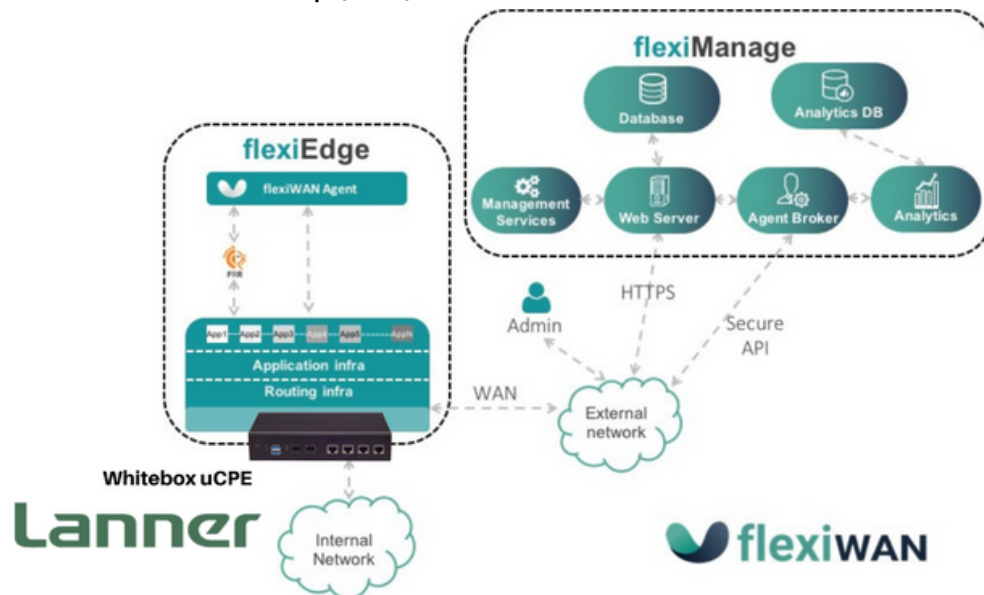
flexiManage

Database

Analytics DB

Management Services

Web Server

Agent Broker

Analytics

flexiEdge

flexiWAN Agent

FRR

App1 App2 App3 App4 App5 AppN

Application infra

Routing infra

Admin

HTTPS

Secure API

WAN

External network

Whitebox uCPE

Lanner

Internal Network

flexiWAN